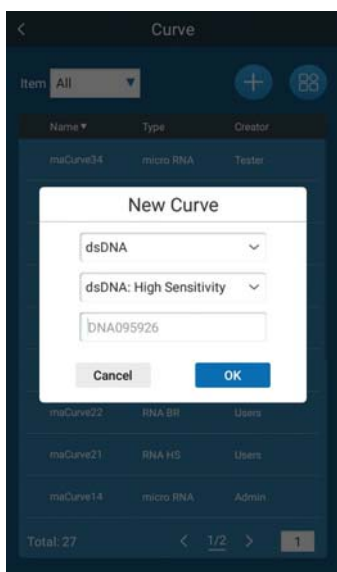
Curve

Item All

Name ▾ Type Creator

maCurve34 micro RNA Tester

New Curve

dsDNA

dsDNA: High Sensitivity

DNA095926

Cancel OK

maCurve22 RNA BR Users

maCurve21 RNA HS Users

maCurve14 micro RNA Admin

Total: 27 1/2 1